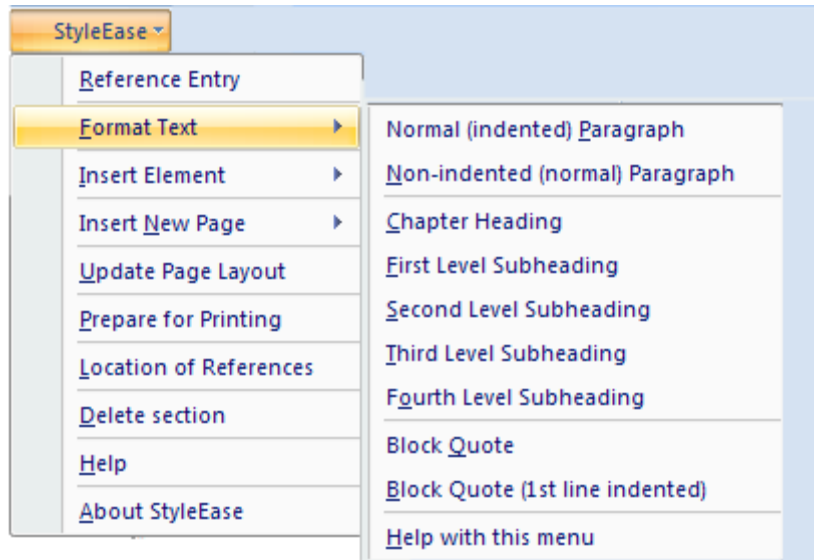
StyleEase

Reference Entry
Format Text
Insert Element
Insert New Page
Update Page Layout
Prepare for Printing
Location of References
Delete section
Help
About StyleEase

Normal (indented) Paragraph
Non-indented (normal) Paragraph
Chapter Heading
First Level Subheading
Second Level Subheading
Third Level Subheading
Fourth Level Subheading
Block Quote
Block Quote (1st line indented)
Help with this menu